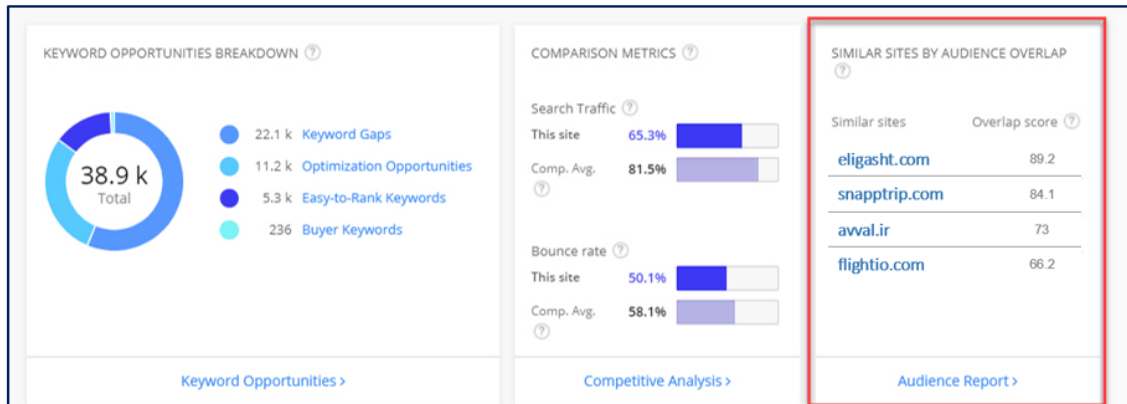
KEYWORD OPPORTUNITIES BREAKDOWN ?

38.9 k
Total

22.1 k Keyword Gaps
11.2 k Optimization Opportunities
5.3 k Easy-to-Rank Keywords
236 Buyer Keywords

Keyword Opportunities >

COMPARISON METRICS ?

Search Traffic ?
This site 65.3%
Comp. Avg. ? 81.5%

Bounce rate ?
This site 50.1%
Comp. Avg. ? 58.1%

Competitive Analysis >

SIMILAR SITES BY AUDIENCE OVERLAP ?

| Similar sites | Overlap score ? |
|---|---|
| eligasht.com | 89.2 |
| snapptrip.com | 84.1 |
| avval.ir | 73 |
| flightio.com | 66.2 |

Audience Report >